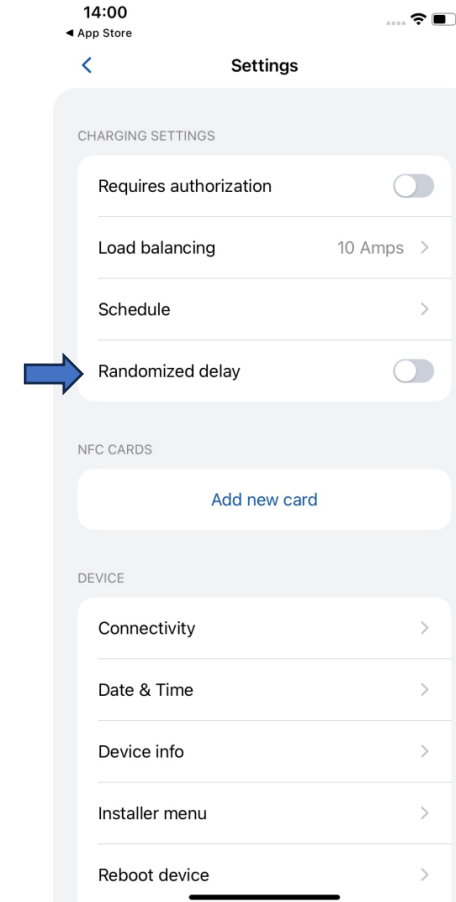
14:00
◀ App Store

Settings

CHARGING SETTINGS

Requires authorization

Load balancing 10 Amps

Schedule

Randomized delay

NFC CARDS

Add new card

DEVICE

Connectivity

Date & Time

Device info

Installer menu

Reboot device